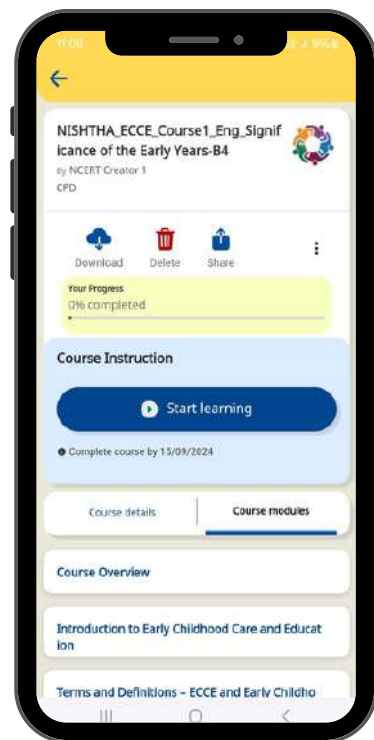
11:08

NISHTHA_ECCE_Course1_Eng_Significance of the Early Years-B4
by NCERT Creator 1
CPD

Download
Delete
Share

Your Progress
0% completed

Course Instruction

Start learning

Complete course by 15/09/2024

Course details
Course modules

Course Overview

Introduction to Early Childhood Care and Education

Terms and Definitions – ECCE and Early Childho